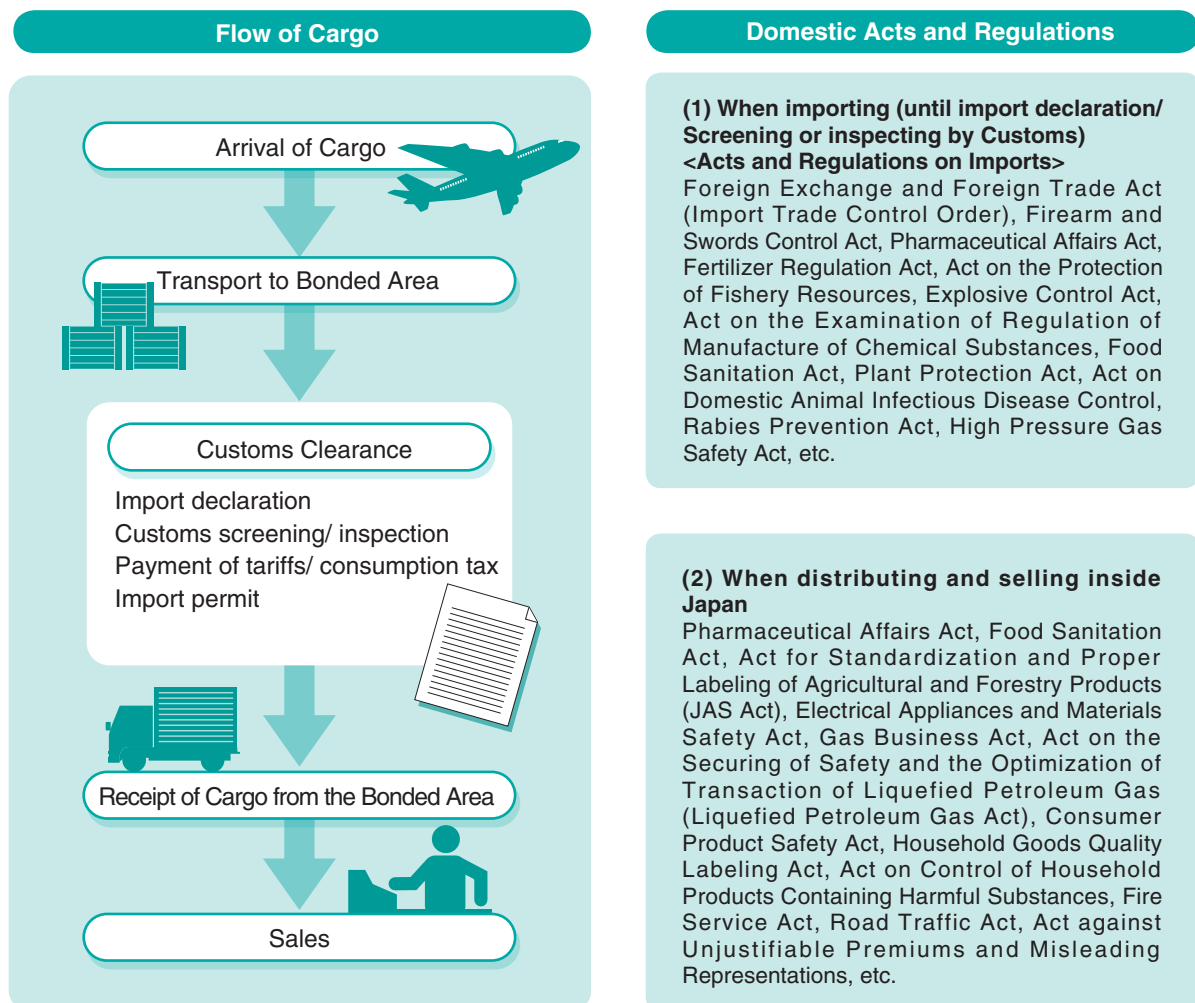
Flow of Cargo

Arrival of Cargo

Transport to Bonded Area

Customs Clearance

Import declaration
Customs screening/ inspection
Payment of tariffs/ consumption tax
Import permit

Receipt of Cargo from the Bonded Area

Sales

Domestic Acts and Regulations

(1) When importing (until import declaration/ Screening or inspecting by Customs)
<Acts and Regulations on Imports>
Foreign Exchange and Foreign Trade Act (Import Trade Control Order), Firearm and Swords Control Act, Pharmaceutical Affairs Act, Fertilizer Regulation Act, Act on the Protection of Fishery Resources, Explosive Control Act, Act on the Examination of Regulation of Manufacture of Chemical Substances, Food Sanitation Act, Plant Protection Act, Act on Domestic Animal Infectious Disease Control, Rabies Prevention Act, High Pressure Gas Safety Act, etc.

(2) When distributing and selling inside Japan
Pharmaceutical Affairs Act, Food Sanitation Act, Act for Standardization and Proper Labeling of Agricultural and Forestry Products (JAS Act), Electrical Appliances and Materials Safety Act, Gas Business Act, Act on the Securing of Safety and the Optimization of Transaction of Liquefied Petroleum Gas (Liquefied Petroleum Gas Act), Consumer Product Safety Act, Household Goods Quality Labeling Act, Act on Control of Household Products Containing Harmful Substances, Fire Service Act, Road Traffic Act, Act against Unjustifiable Premiums and Misleading Representations, etc.